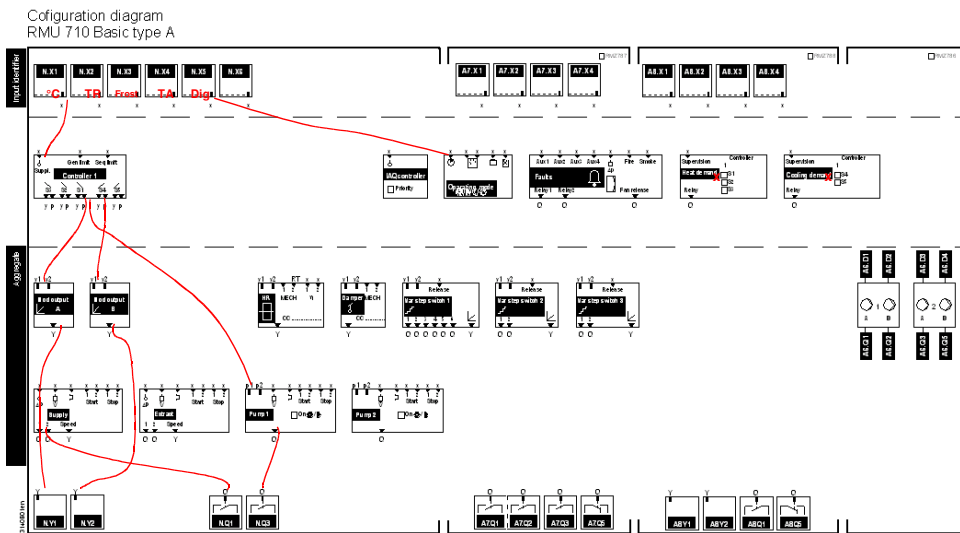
Cofiguration diagram
RMU 710 Basic type A

Input identifier

N.X1 N.X2 N.X3 N.X4 N.X5 N.X6
°C TR Frost TA Dig

RMZ787 A7.X1 A7.X2 A7.X3 A7.X4
RMZ788 A8.X1 A8.X2 A8.X3 A8.X4

Suppl. Gen limit Seq limit
Controller 1
Y P Y P Y P Y P

IAQ controller
Priority

Operating mode

Aux1 Aux2 Aux3 Aux4 Fire Smoke
Faults
Relay 1 Relay 2 Fan release

Supervision Controller
Heat demand
S1 S2 S3
Relay

Supervision Controller
Cooling demand
S4 S5
Relay

Aggregate

Mod output A
Mod output B

HR MECH
Damper MECH

Release
Var step switch 1
Var step switch 2
Var step switch 3

A6.D1 A6.D2 A6.D3 A6.D4
A6.Q1 A6.Q2 A6.Q3 A6.Q5

Supply Start Stop Speed
Extract Start Stop Speed
Pump 1 Start Stop On
Pump 2 Start Stop On

Output

N.Y1 N.Y2 N.Q1 N.Q3
A7Q1 A7Q2 A7Q3 A7Q5
A8Y1 A8Y2 A8Q1 A8Q5